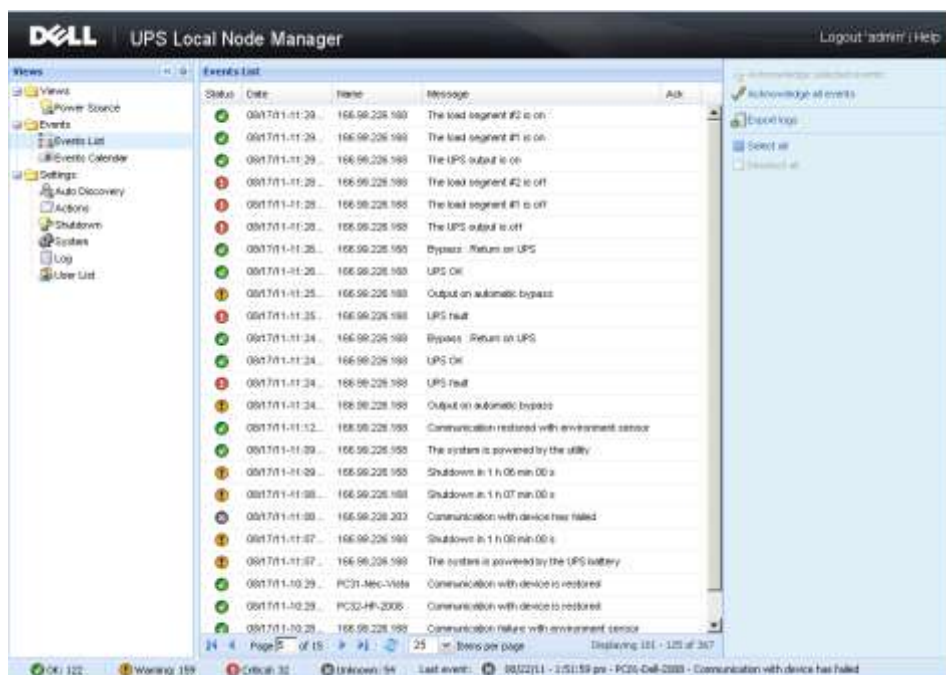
DELL | UPS Local Node Manager

Logout 'admin' | Help

Views

Views
Power Source
Events
Events List
Events Calendar
Settings
Auto Discovery
Actions
Shutdown
System
Log
User List

Events List

| Status | Date | Name | Message | Ack |
|---|---|---|---|---|
| | 08/17/11-11:29... | 166.99.226.188 | The load segment #2 is on | |
| | 08/17/11-11:29... | 166.99.226.188 | The load segment #1 is on | |
| | 08/17/11-11:29... | 166.99.226.188 | The UPS output is on | |
| | 08/17/11-11:28... | 166.99.226.188 | The load segment #2 is off | |
| | 08/17/11-11:28... | 166.99.226.188 | The load segment #1 is off | |
| | 08/17/11-11:28... | 166.99.226.188 | The UPS output is off | |
| | 08/17/11-11:26... | 166.99.226.188 | Bypass : Return on UPS | |
| | 08/17/11-11:26... | 166.99.226.188 | UPS OK | |
| | 08/17/11-11:25... | 166.99.226.188 | Output on automatic bypass | |
| | 08/17/11-11:25... | 166.99.226.188 | UPS fault | |
| | 08/17/11-11:24... | 166.99.226.188 | Bypass : Return on UPS | |
| | 08/17/11-11:24... | 166.99.226.188 | UPS OK | |
| | 08/17/11-11:24... | 166.99.226.188 | UPS fault | |
| | 08/17/11-11:24... | 166.99.226.188 | Output on automatic bypass | |
| | 08/17/11-11:12... | 166.99.226.188 | Communication restored with environment sensor | |
| | 08/17/11-11:09... | 166.99.226.188 | The system is powered by the utility | |
| | 08/17/11-11:09... | 166.99.226.188 | Shutdown in 1 h 06 min 00 s | |
| | 08/17/11-11:08... | 166.99.226.188 | Shutdown in 1 h 07 min 00 s | |
| | 08/17/11-11:08... | 166.99.226.203 | Communication with device has failed | |
| | 08/17/11-11:07... | 166.99.226.188 | Shutdown in 1 h 08 min 00 s | |
| | 08/17/11-11:07... | 166.99.226.188 | The system is powered by the UPS battery | |
| | 08/17/11-10:29... | PC31-Mec-Vista | Communication with device is restored | |
| | 08/17/11-10:29... | PC32-HP-2008 | Communication with device is restored | |
| | 08/17/11-10:28... | 166.99.226.188 | Communication failure with environment sensor | |

Page 5 of 15 | 25 Items per page | Displaying 101 - 125 of 367

Acknowledge selected events
Acknowledge all events
Export logs
Select all
Deselect all

OK: 122 | Warning: 159 | Critical: 32 | Unknown: 54 | Last event: 08/22/11 - 1:51:59 pm - PC01-Dell-2008 - Communication with device has failed